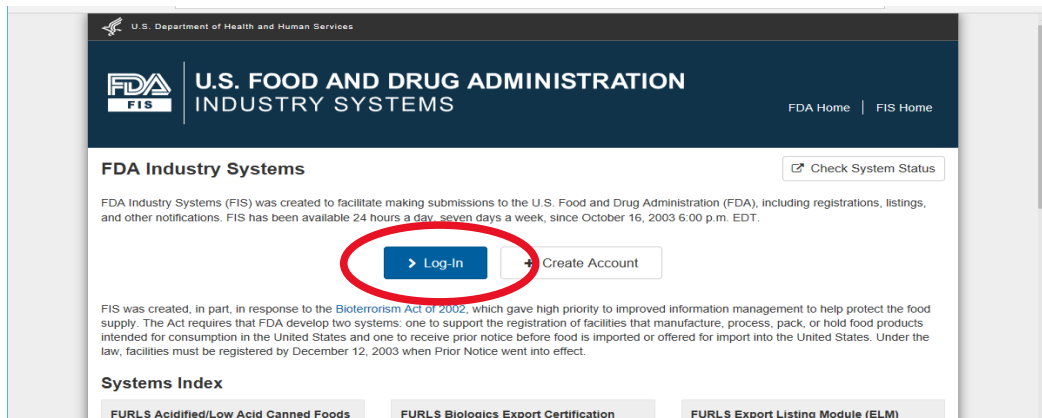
U.S. Department of Health and Human Services

FDA FIS

U.S. FOOD AND DRUG ADMINISTRATION
INDUSTRY SYSTEMS

FDA Home | FIS Home

FDA Industry Systems

Check System Status

FDA Industry Systems (FIS) was created to facilitate making submissions to the U.S. Food and Drug Administration (FDA), including registrations, listings, and other notifications. FIS has been available 24 hours a day, seven days a week, since October 16, 2003 6:00 p.m. EDT.

Log-In

+ Create Account

FIS was created, in part, in response to the Bioterrorism Act of 2002, which gave high priority to improved information management to help protect the food supply. The Act requires that FDA develop two systems: one to support the registration of facilities that manufacture, process, pack, or hold food products intended for consumption in the United States and one to receive prior notice before food is imported or offered for import into the United States. Under the law, facilities must be registered by December 12, 2003 when Prior Notice went into effect.

Systems Index

FURLS Acidified/Low Acid Canned Foods

FURLS Biologics Export Certification

FURLS Export Listing Module (ELM)